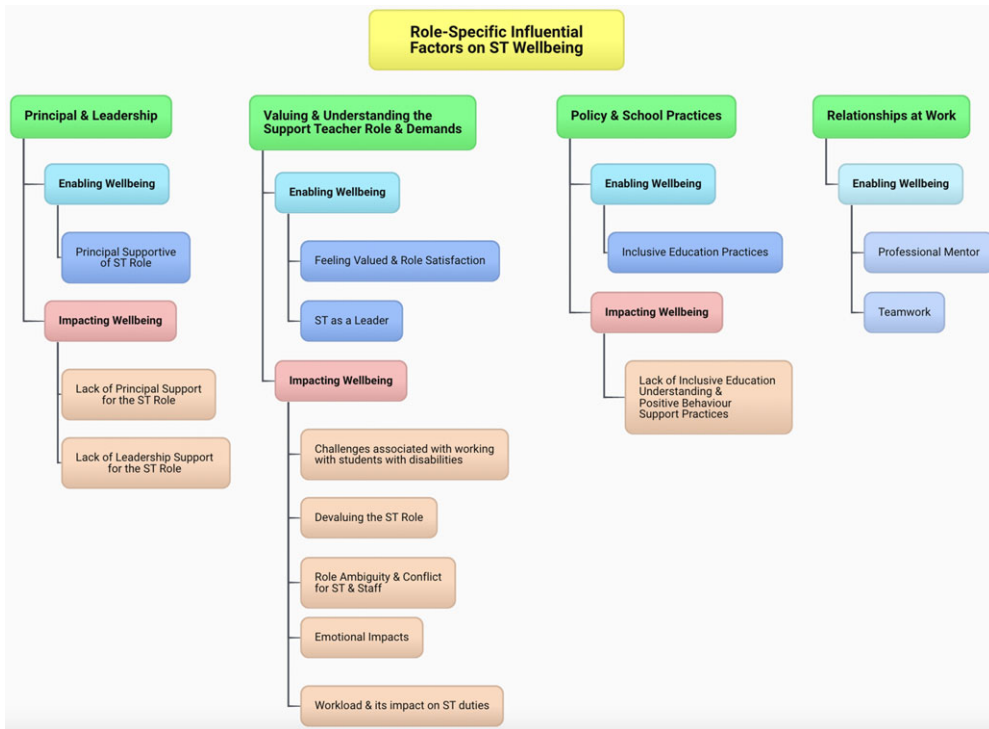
Role-Specific Influential Factors on ST Wellbeing

Principal & Leadership

Enabling Wellbeing

Principal Supportive of ST Role

Impacting Wellbeing

Lack of Principal Support for the ST Role

Lack of Leadership Support for the ST Role

Valuing & Understanding the Support Teacher Role & Demands

Enabling Wellbeing

Feeling Valued & Role Satisfaction

ST as a Leader

Impacting Wellbeing

Challenges associated with working with students with disabilities

Devaluing the ST Role

Role Ambiguity & Conflict for ST & Staff

Emotional Impacts

Workload & its impact on ST duties

Policy & School Practices

Enabling Wellbeing

Inclusive Education Practices

Impacting Wellbeing

Lack of Inclusive Education Understanding & Positive Behaviour Support Practices

Relationships at Work

Enabling Wellbeing

Professional Mentor

Teamwork